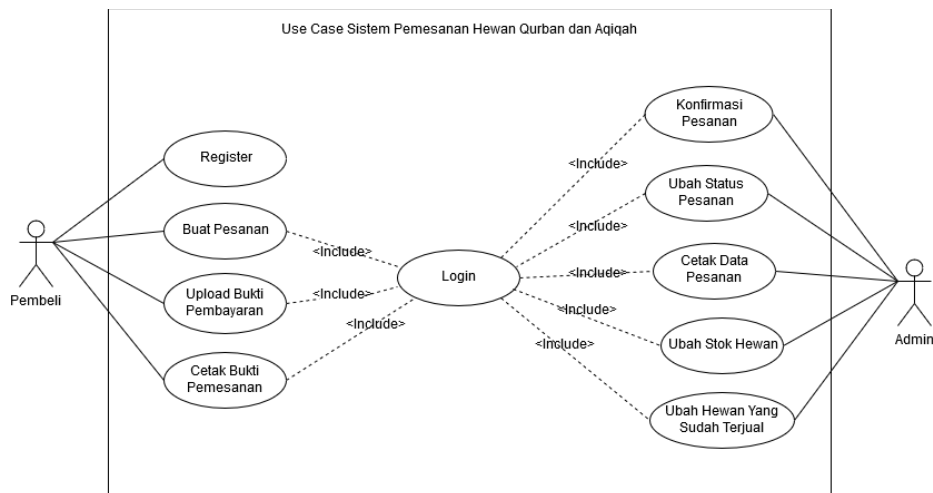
Use Case Sistem Pemesanan Hewan Qurban dan Aqiqah

Pembeli

Register

Buat Pesanan

Upload Bukti Pembayaran

Cetak Bukti Pemesanan

<Include>

<Include>

<Include>

Login

<Include>

<Include>

<Include>

<Include>

<Include>

Konfirmasi Pesanan

Ubah Status Pesanan

Cetak Data Pesanan

Ubah Stok Hewan

Ubah Hewan Yang Sudah Terjual

Admin